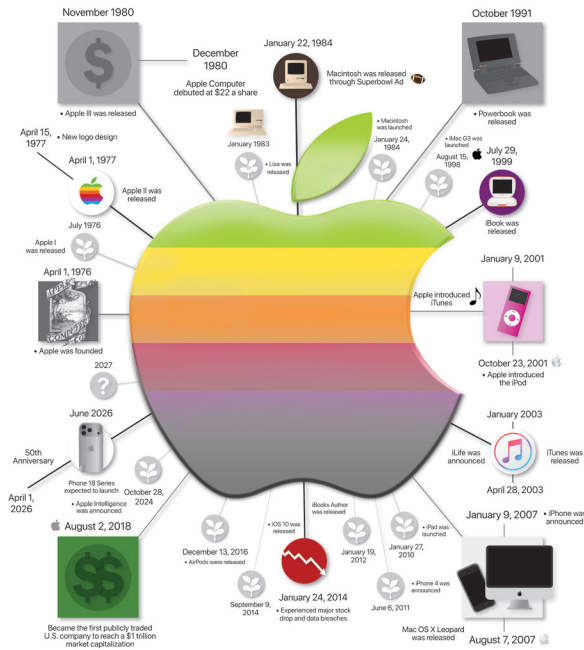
November 1980

• Apple III was released

December 1980

Apple Computer debuted at \$22 a share

January 22, 1984

Macintosh was released through Superbowl Ad

October 1991

• Powerbook was released

April 15, 1977

• New logo design

January 1983

• Lisa was released

• Macintosh was launched

January 24, 1984

• iMac G3 was launched

August 15, 1998

July 29, 1999

iBook was released

April 1, 1977

Apple II was released

July 1976

Apple I was released

April 1, 1976

• Apple was founded

January 9, 2001

Apple introduced iTunes

October 23, 2001

• Apple introduced the iPod

2027

June 2026

50th Anniversary

April 1, 2026

Phone 18 Series expected to launch

• Apple Intelligence was announced

October 28, 2024

August 2, 2018

Became the first publicly traded U.S. company to reach a \$1 trillion market capitalization

December 13, 2016

• AirPods were released

• iOS 10 was released

September 9, 2014

January 24, 2014

• Experienced major stock drop and data breaches

iBooks Author was released

January 19, 2012

June 6, 2011

• iPad was launched

January 27, 2010

• iPhone 4 was announced

January 2003

iLife was announced

iTunes was released

April 28, 2003

January 9, 2007

• iPhone was announced

Mac OS X Leopard was released

August 7, 2007